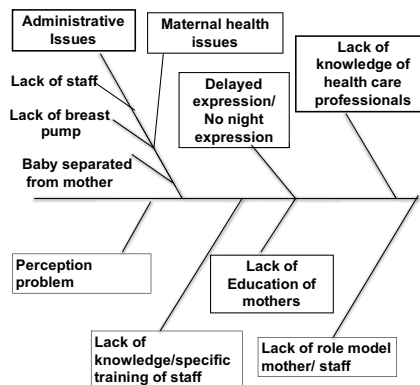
Administrative Issues

Maternal health issues

Lack of knowledge of health care professionals

Lack of staff

Lack of breast pump

Baby separated from mother

Delayed expression/ No night expression

Perception problem

Lack of Education of mothers

Lack of knowledge/specific training of staff

Lack of role model mother/ staff